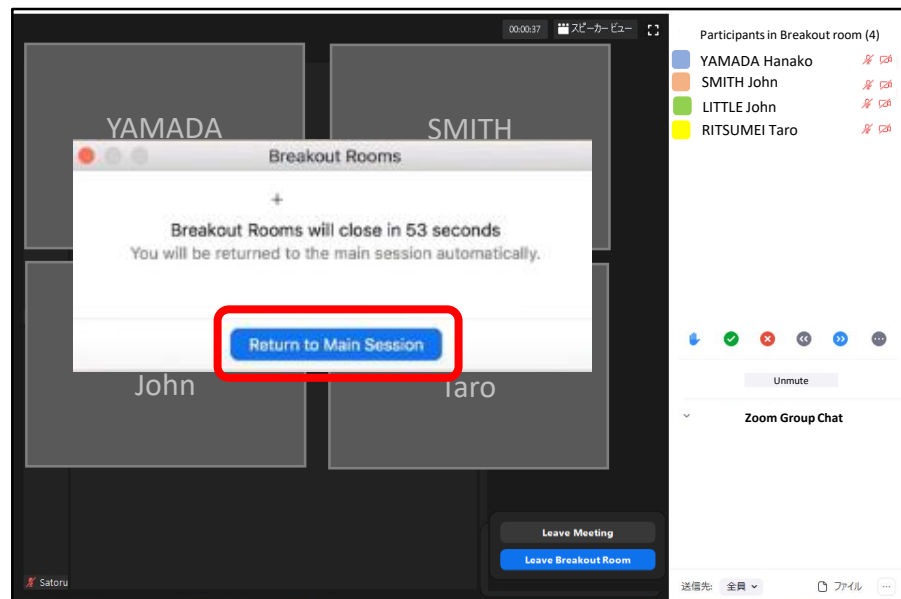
00:00:37 スピーカービュー

YAMADA

SMITH

Breakout Rooms

Breakout Rooms will close in 53 seconds
You will be returned to the main session automatically.

Return to Main Session

John

Taro

Leave Meeting

Leave Breakout Room

Satoru

Participants in Breakout room (4)

YAMADA Hanako
SMITH John
LITTLE John
RITSUMEI Taro

Unmute

Zoom Group Chat

送信先: 全員

ファイル